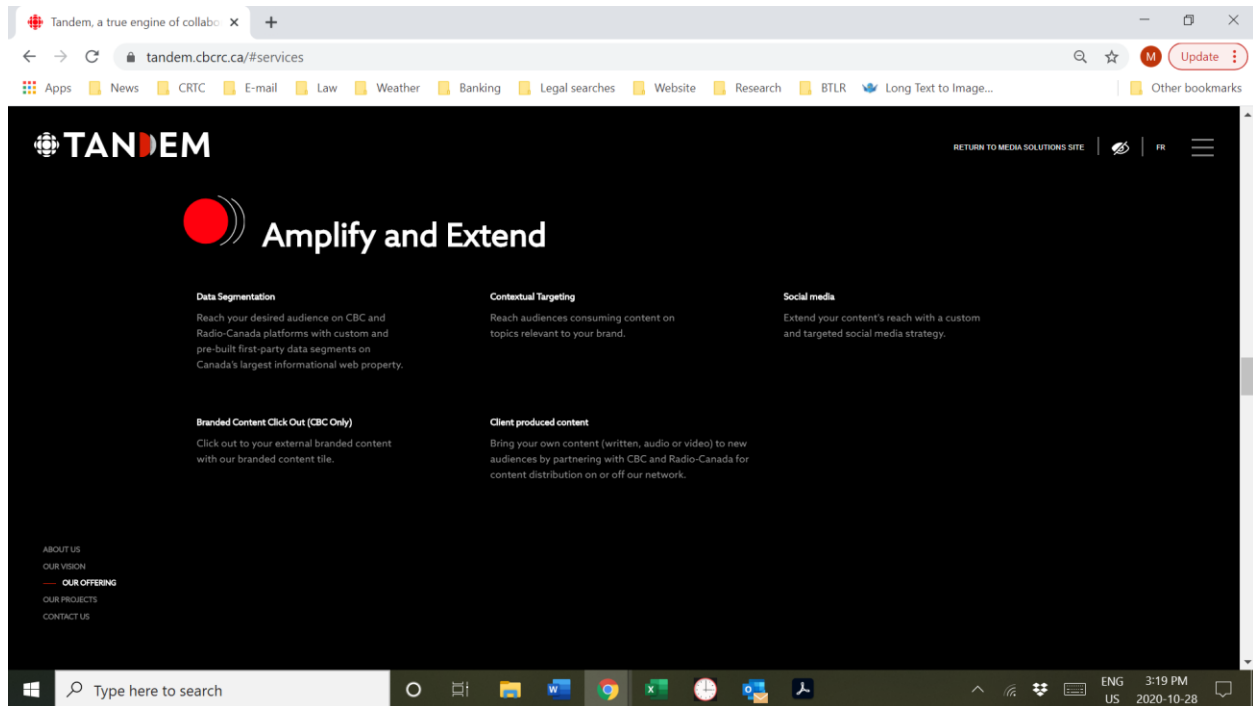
Tandem, a true engine of collabo ×
+

tandem.cbcrc.ca/#services

M
Update

Apps News CRTC E-mail Law Weather Banking Legal searches Website Research BTLR Long Text to Image... Other bookmarks

TANDEM

RETURN TO MEDIA SOLUTIONS SITE
FR

Amplify and Extend

Data Segmentation
Reach your desired audience on CBC and Radio-Canada platforms with custom and pre-built first-party data segments on Canada's largest informational web property.

Contextual Targeting
Reach audiences consuming content on topics relevant to your brand.

Social media
Extend your content's reach with a custom and targeted social media strategy.

Branded Content Click Out (CBC Only)
Click out to your external branded content with our branded content tile.

Client produced content
Bring your own content (written, audio or video) to new audiences by partnering with CBC and Radio-Canada for content distribution on or off our network.

ABOUT US
OUR VISION
OUR OFFERING
OUR PROJECTS
CONTACT US

Type here to search

ENG
US
3:19 PM
2020-10-28